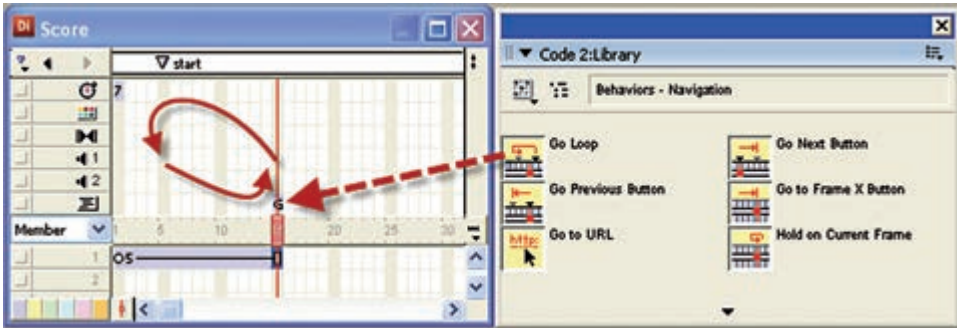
DI Score

start

7

1

2

G

Member

1 5 10 15 20 25 30

1 O5

2

Code 2:Library

Behaviors - Navigation

Go Loop

Go Next Button

Go Previous Button

Go to Frame X Button

http:

Go to URL

Hold on Current Frame